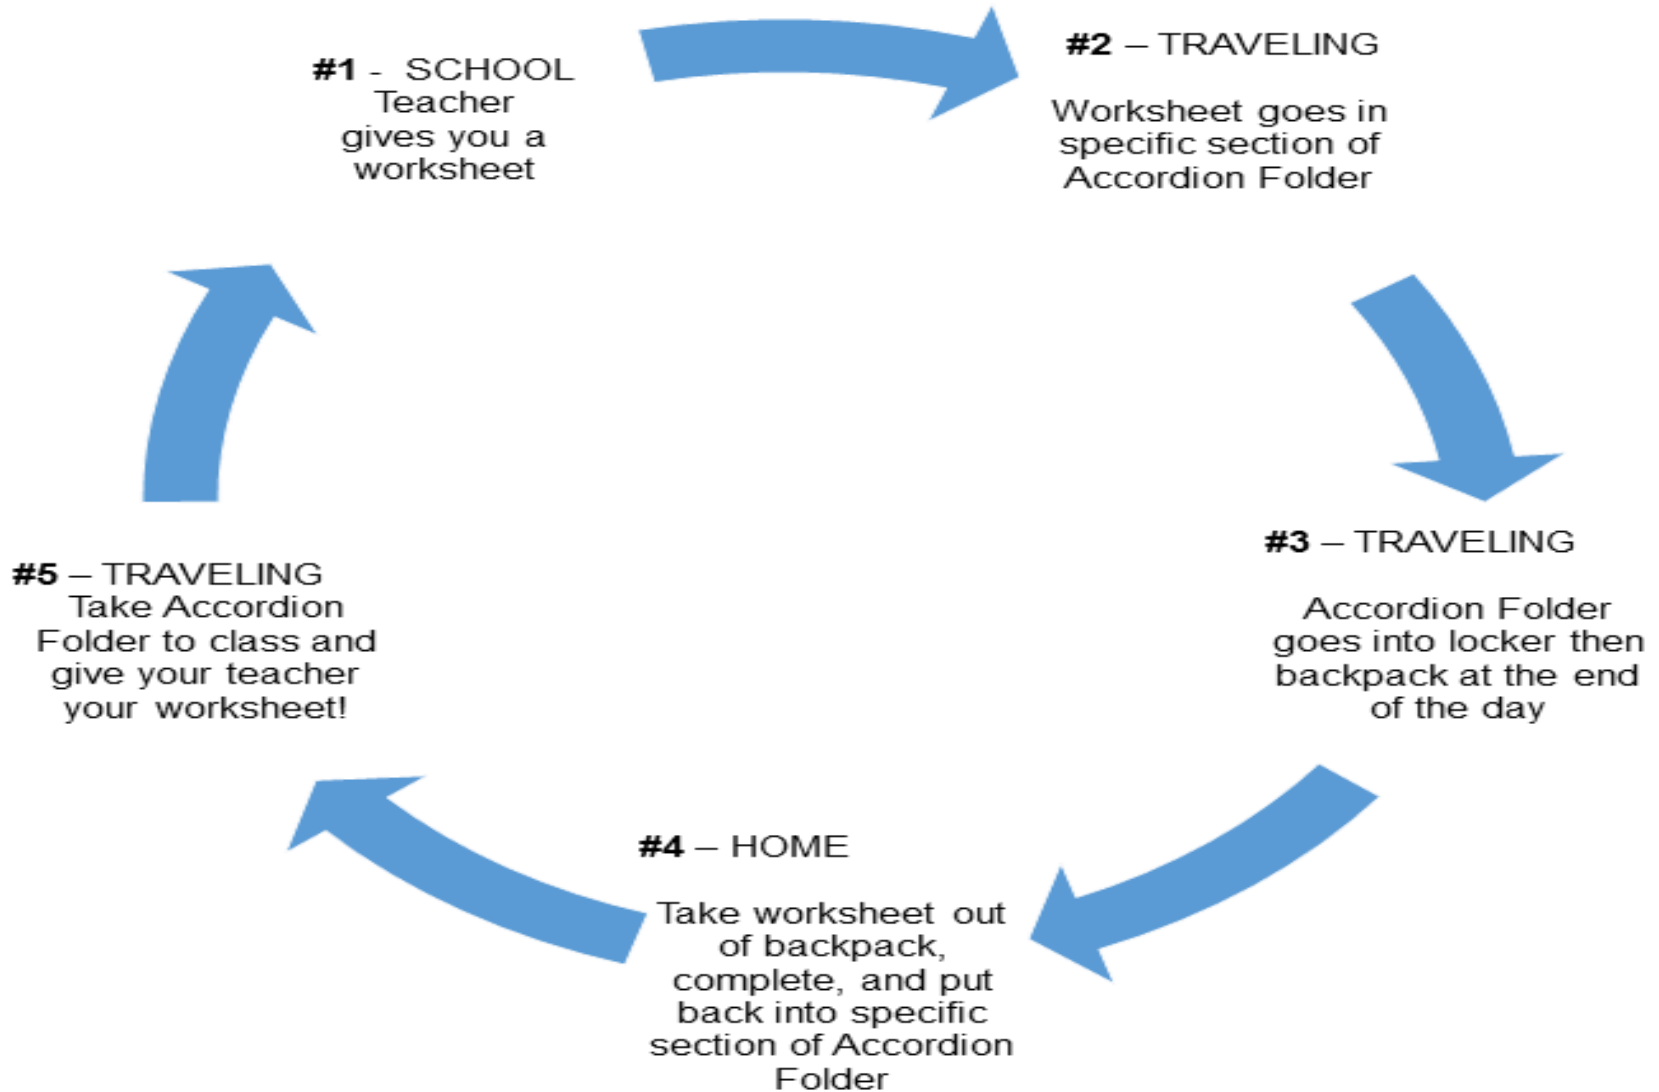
#1 - SCHOOL
Teacher gives you a worksheet

#2 – TRAVELING

Worksheet goes in specific section of Accordion Folder

#3 – TRAVELING

Accordion Folder goes into locker then backpack at the end of the day

#4 – HOME

Take worksheet out of backpack, complete, and put back into specific section of Accordion Folder

#5 – TRAVELING
Take Accordion Folder to class and give your teacher your worksheet!